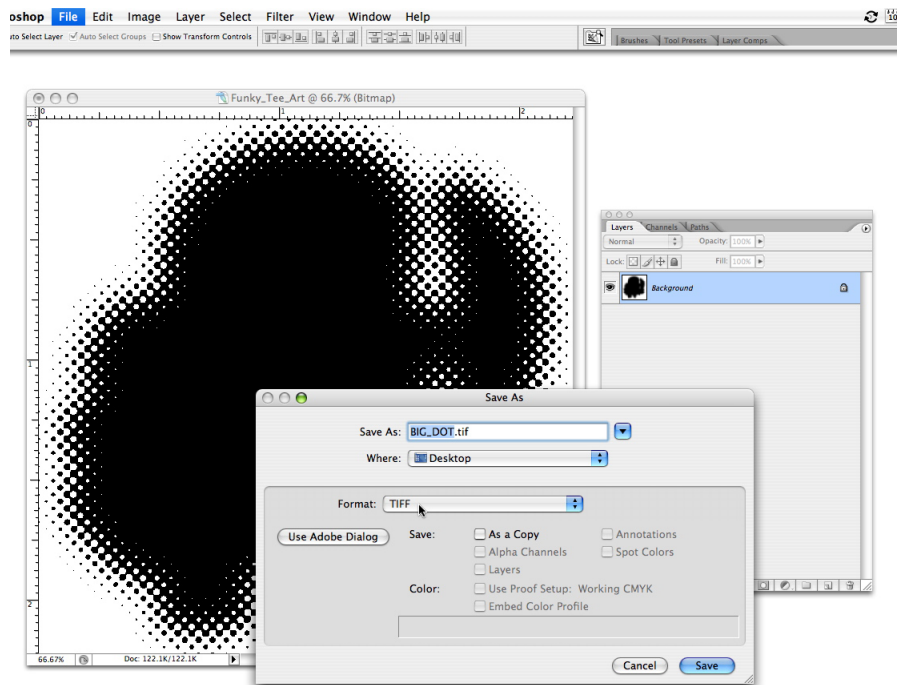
oshop File Edit Image Layer Select Filter View Window Help

uto Select Layer Auto Select Groups Show Transform Controls

Brushes Tool Presets Layer Comps

Funky_Tee_Art @ 66.7% (Bitmap)

0

1

2

Layers Channels Paths

Normal

Opacity: 100%

Lock:

Fill: 100%

Background

Save As

Save As: BIG_DOT.tif

Where: Desktop

Format: TIFF

Use Adobe Dialog

Save:

As a Copy

Annotations

Alpha Channels

Spot Colors

Layers

Color:

Use Proof Setup: Working CMYK

Embed Color Profile

Cancel

Save

66.67%

Doc: 122.1K/122.1K